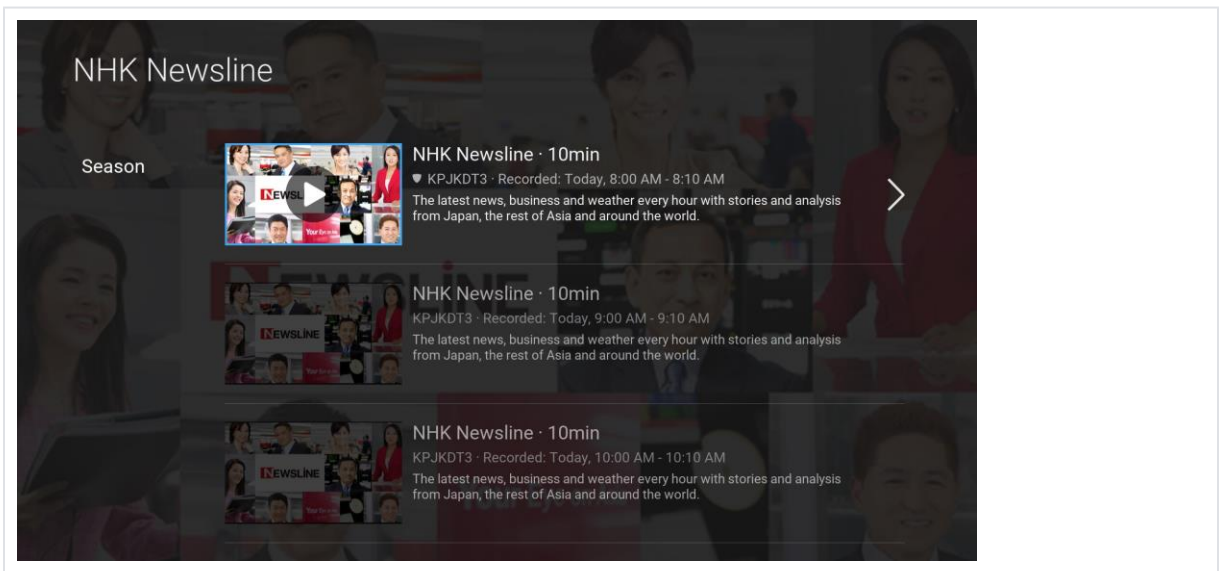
NHK Newsline

Season

NEWSLINE

NHK Newsline · 10min
KPJKDT3 · Recorded: Today, 8:00 AM - 8:10 AM
The latest news, business and weather every hour with stories and analysis from Japan, the rest of Asia and around the world.

NEWSLINE

NHK Newsline · 10min
KPJKDT3 · Recorded: Today, 9:00 AM - 9:10 AM
The latest news, business and weather every hour with stories and analysis from Japan, the rest of Asia and around the world.

NEWSLINE

NHK Newsline · 10min
KPJKDT3 · Recorded: Today, 10:00 AM - 10:10 AM
The latest news, business and weather every hour with stories and analysis from Japan, the rest of Asia and around the world.